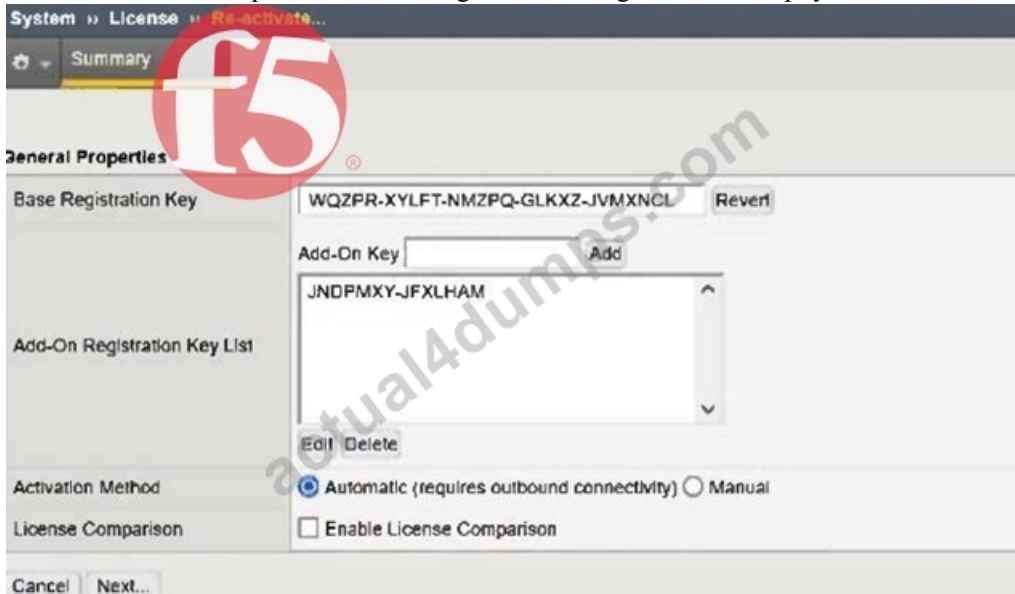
System » License » Re-activate...

Summary

f5 ®

actual4dumps.com

General Properties

| Base Registration Key | WQZPR-XYLFT-NMZPQ-GLKXZ-JVMXNCL Revert |
|---|---|
| Add-On Registration Key List | Add-On Key Add<br>JNDPMXY-JFXLHAM<br>Edit Delete |
| Activation Method | Automatic (requires outbound connectivity) Manual |
| License Comparison | Enable License Comparison |

Cancel Next...